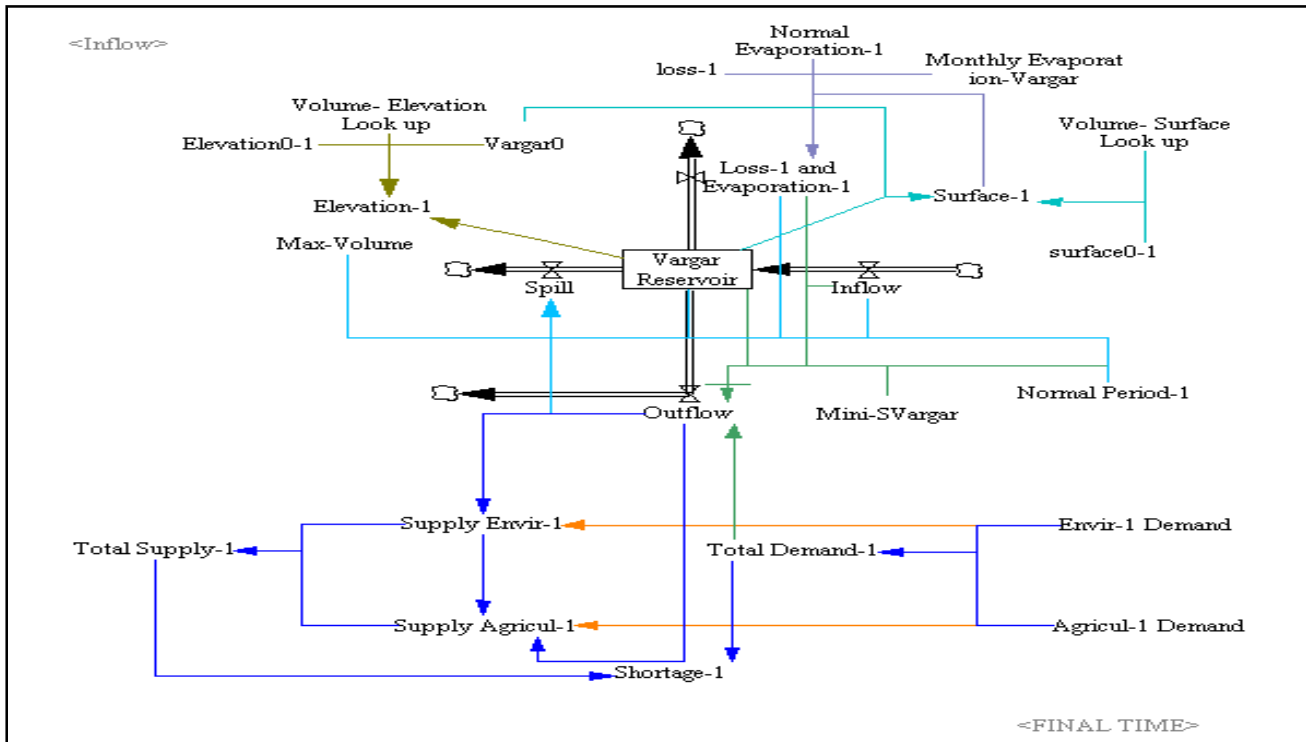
<Inflow>

Normal Evaporation-1

loss-1

Monthly Evaporation-Vargar

Volume- Elevation Look up

Elevation0-1

Vargar0

Loss-1 and Evaporation-1

Volume- Surface Look up

Surface-1

Elevation-1

Max-Volume

surface0-1

Vargar Reservoir

Spill

Inflow

Normal Period-1

Outflow

Mini-SVargar

Supply Envir-1

Envir-1 Demand

Total Supply-1

Total Demand-1

Supply Agricul-1

Agricul-1 Demand

Shortage-1

<FINAL TIME>